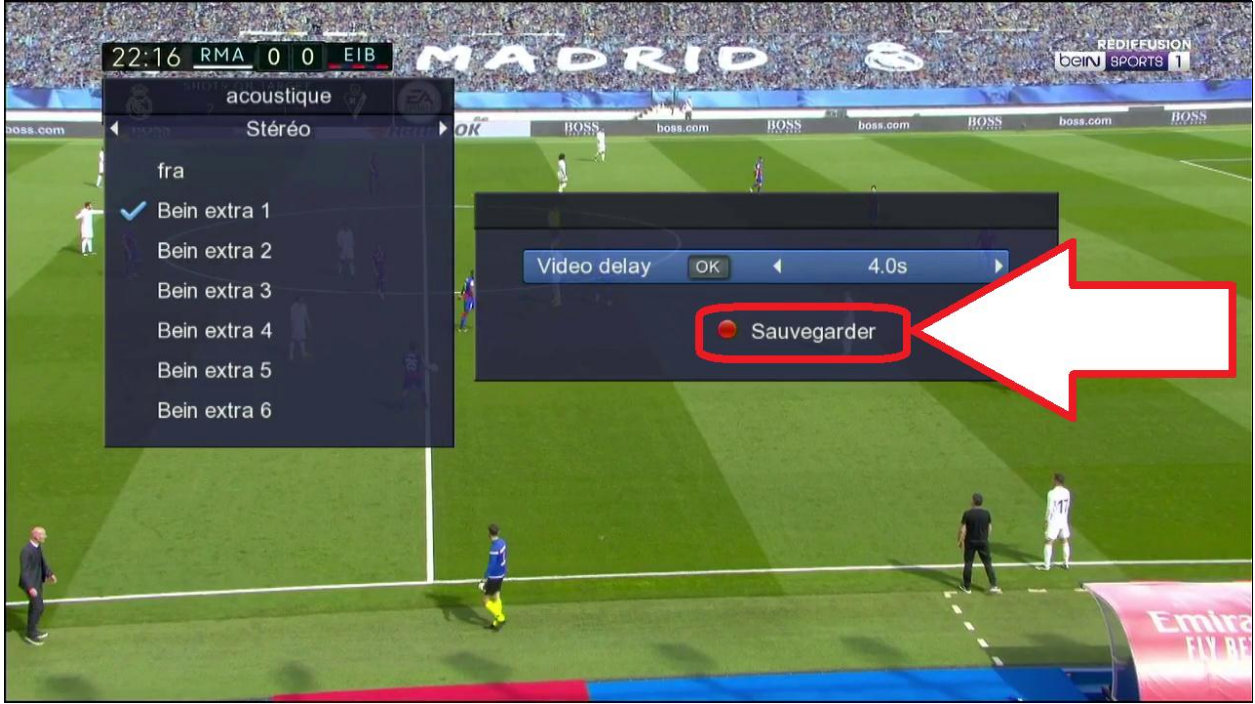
22:16 RMA 0 0 EIB

MADRID

REDIFFUSION
beIN SPORTS 1

boss.com BOSS boss.com BOSS boss.com BOSS boss.com BOSS

acoustique
Stéréo
fra
Bein extra 1
Bein extra 2
Bein extra 3
Bein extra 4
Bein extra 5
Bein extra 6

Video delay OK 4.0s
Sauvegarder

Emira
FLY BE